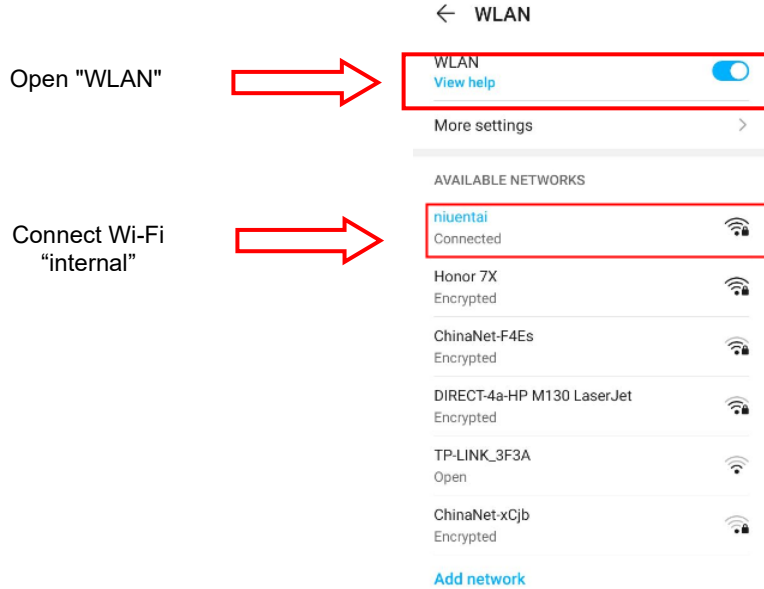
Open "WLAN"

Connect Wi-Fi “internal”

← WLAN

WLAN
View help

More settings

AVAILABLE NETWORKS

niuentai
Connected

Honor 7X
Encrypted

ChinaNet-F4Es
Encrypted

DIRECT-4a-HP M130 LaserJet
Encrypted

TP-LINK_3F3A
Open

ChinaNet-xCjb
Encrypted

Add network